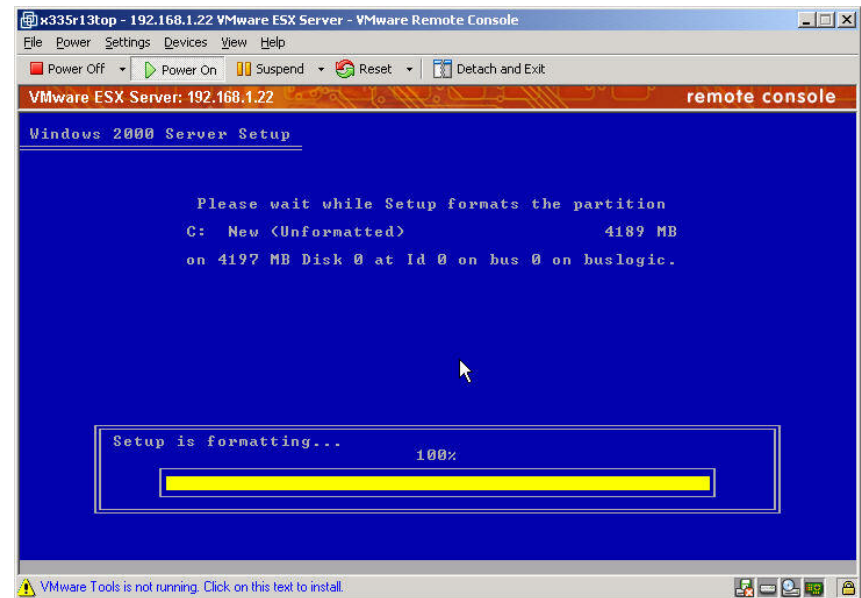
x335r13top - 192.168.1.22 VMware ESX Server - VMware Remote Console

File Power Settings Devices View Help

Power Off Power On Suspend Reset Detach and Exit

VMware ESX Server: 192.168.1.22

remote console

Windows 2000 Server Setup

Please wait while Setup formats the partition

C: New (Unformatted) 4189 MB

on 4197 MB Disk 0 at Id 0 on bus 0 on buslogic.

Setup is formatting...

100%

VMware Tools is not running. Click on this text to install.